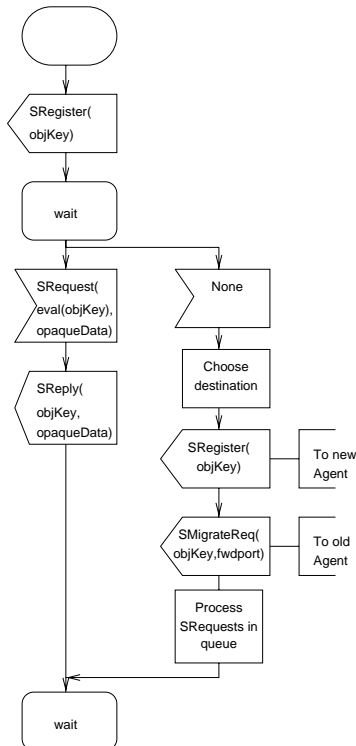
SRegister(
objKey)

wait

SRequest(
eval(objKey),
opaqueData)

None

SReply(
objKey,
opaqueData)

Choose destination

SRegister(
objKey)

To new Agent

SMigrateReq(
objKey,fwdport)

To old Agent

Process SRequests in queue

wait